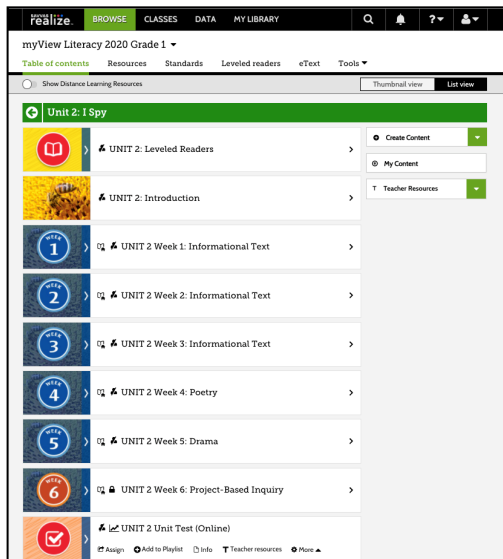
SAVVAS realize. BROWSE CLASSES DATA MY LIBRARY

myView Literacy 2020 Grade 1

Table of contents Resources Standards Leveled readers eText Tools

Show Distance Learning Resources

Thumbnail view List view

Unit 2: I Spy

UNIT 2: Leveled Readers

UNIT 2: Introduction

WEEK 1 UNIT 2 Week 1: Informational Text

WEEK 2 UNIT 2 Week 2: Informational Text

WEEK 3 UNIT 2 Week 3: Informational Text

WEEK 4 UNIT 2 Week 4: Poetry

WEEK 5 UNIT 2 Week 5: Drama

WEEK 6 UNIT 2 Week 6: Project-Based Inquiry

UNIT 2 Unit Test (Online)

Assign Add to Playlist Info Teacher resources More

Create Content

My Content

Teacher Resources